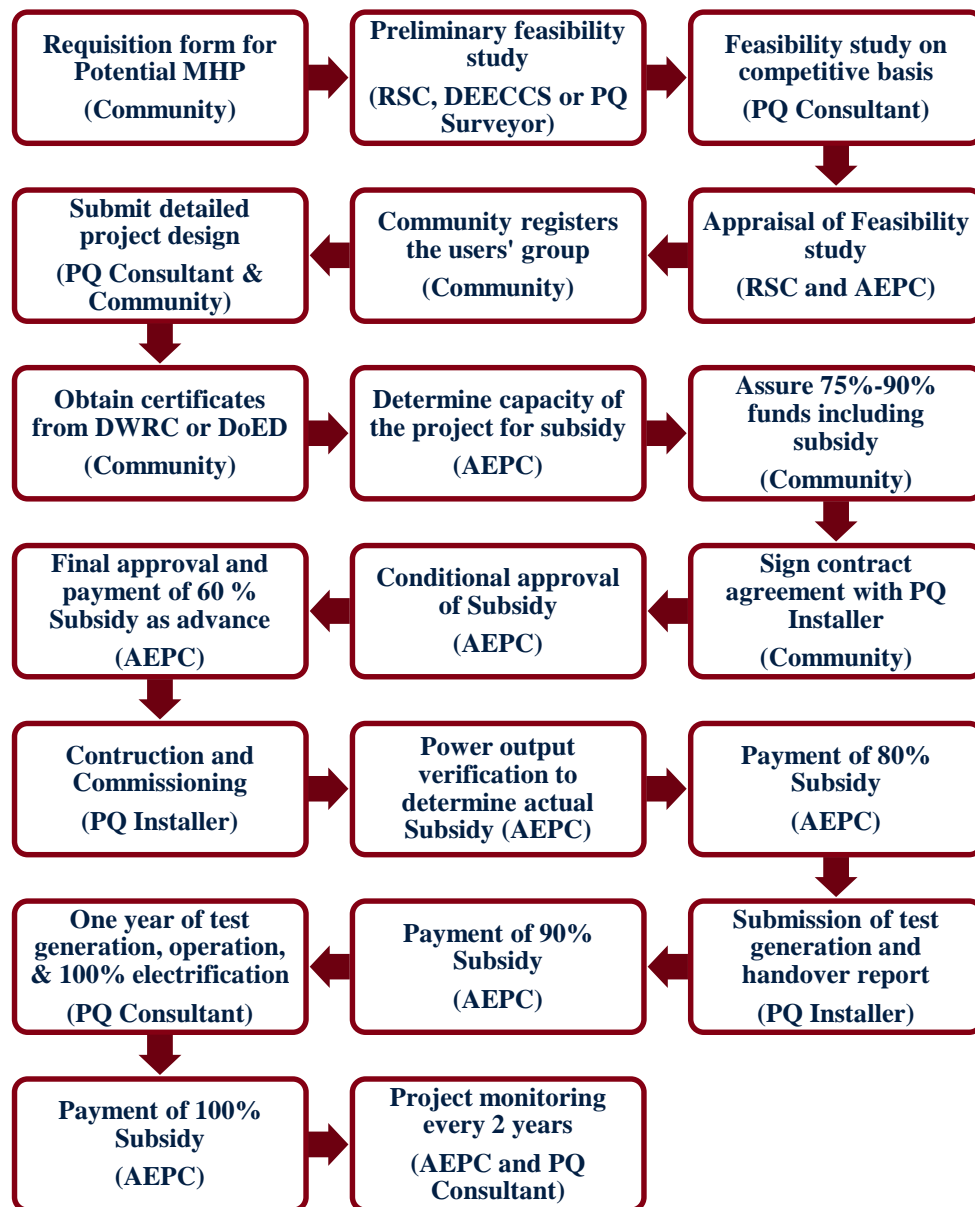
Requisition form for Potential MHP
(Community)

Preliminary feasibility study
(RSC, DEECCS or PQ Surveyor)

Feasibility study on competitive basis
(PQ Consultant)

Appraisal of Feasibility study
(RSC and AEPC)

Community registers the users' group
(Community)

Submit detailed project design
(PQ Consultant & Community)

Obtain certificates from DWRC or DoED
(Community)

Determine capacity of the project for subsidy
(AEPC)

Assure 75%-90% funds including subsidy
(Community)

Sign contract agreement with PQ Installer
(Community)

Conditional approval of Subsidy
(AEPC)

Final approval and payment of 60 % Subsidy as advance
(AEPC)

Contruction and Commissioning
(PQ Installer)

Power output verification to determine actual Subsidy (AEPC)

Payment of 80% Subsidy
(AEPC)

Submission of test generation and handover report
(PQ Installer)

Payment of 90% Subsidy
(AEPC)

One year of test generation, operation, & 100% electrification
(PQ Consultant)

Payment of 100% Subsidy
(AEPC)

Project monitoring every 2 years
(AEPC and PQ Consultant)